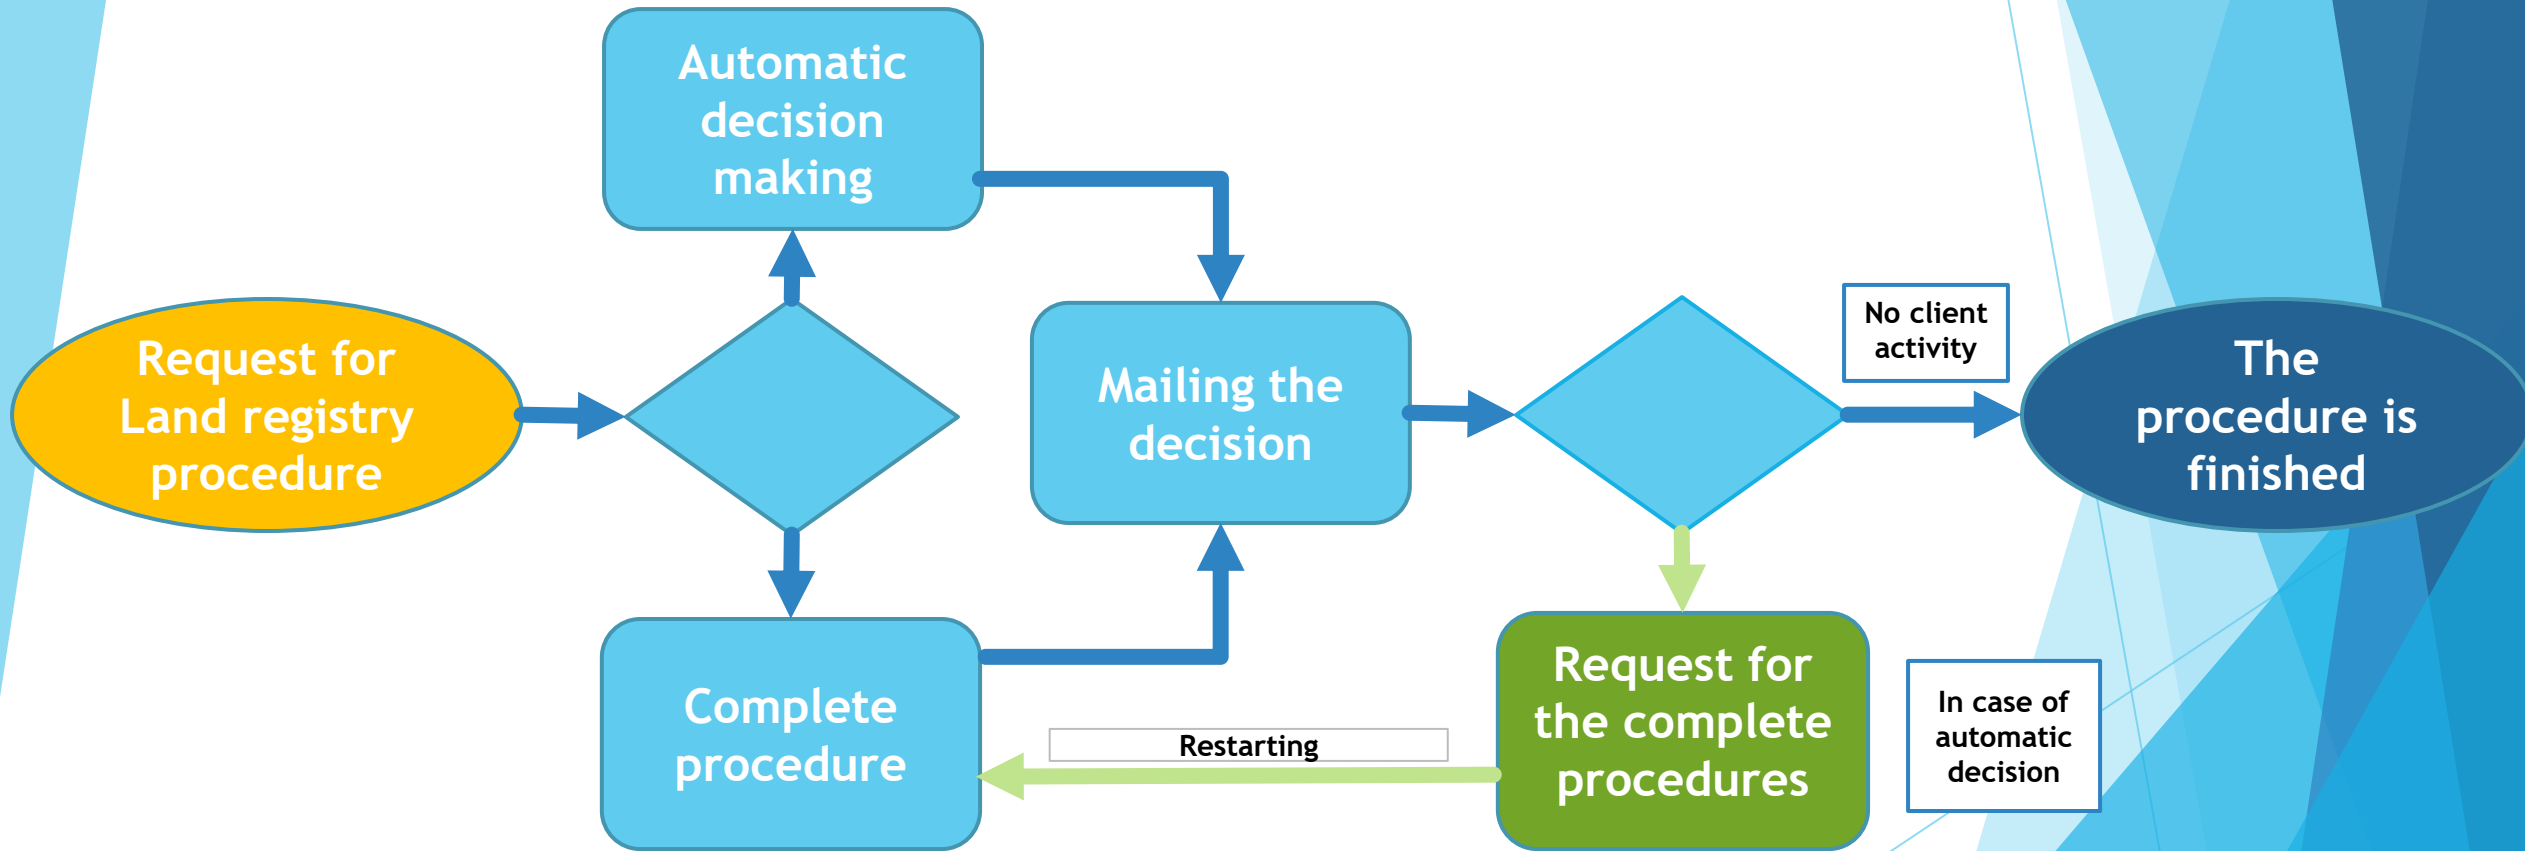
Automatic decision making

Request for Land registry procedure

Mailing the decision

No client activity

The procedure is finished

Complete procedure

Restarting

Request for the complete procedures

In case of automatic decision